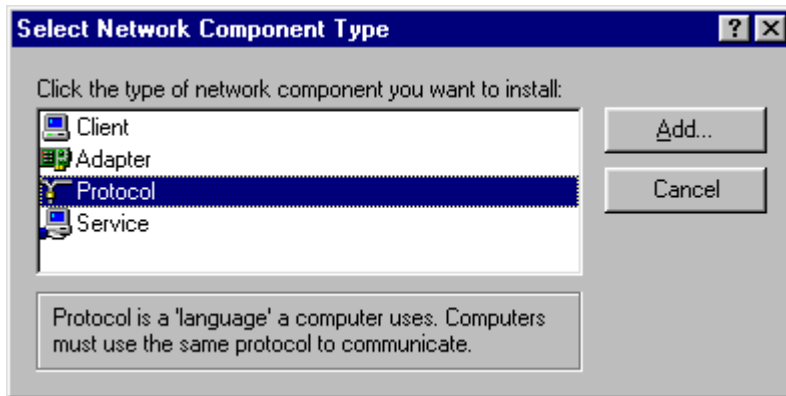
Select Network Component Type

?

Click the type of network component you want to install:

Client
Adapter
Protocol
Service

Add...

Cancel

Protocol is a 'language' a computer uses. Computers must use the same protocol to communicate.